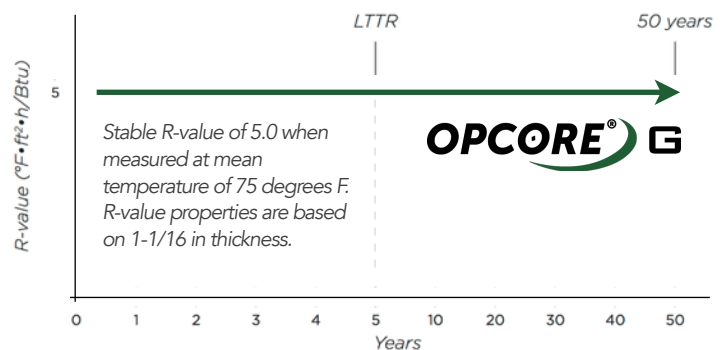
LTTR

50 years

R-value (°F•ft²•h/Btu)

5

Stable R-value of 5.0 when measured at mean temperature of 75 degrees F. R-value properties are based on 1-1/16 in thickness.

OPCORE® G

0 1 2 3 4 5 10 20 30 40 50

Years